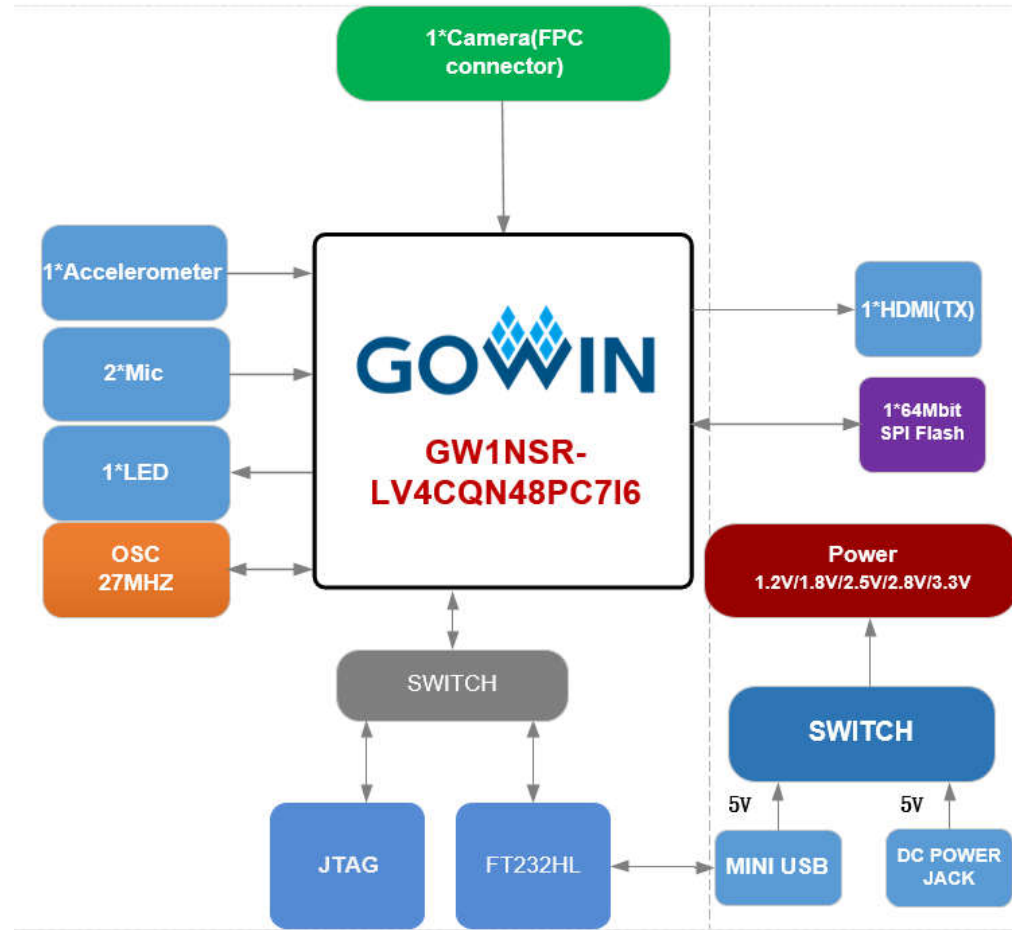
1*Camera(FPC connector)

1*Accelerometer

2*Mic

1*LED

OSC 27MHZ

GOWIN

GW1NSR-LV4CQN48PC7I6

1*HDMI(TX)

1*64Mbit SPI Flash

Power
1.2V/1.8V/2.5V/2.8V/3.3V

SWITCH

SWITCH

5V

5V

JTAG

FT232HL

MINI USB

DC POWER JACK